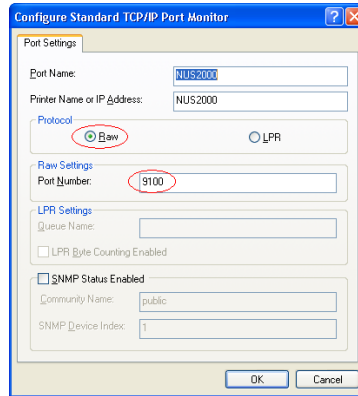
Configure Standard TCP/IP Port Monitor

Port Settings

Port Name: NUS2000

Printer Name or IP Address: NUS2000

Protocol

Raw

LPR

Raw Settings

Port Number: 9100

LPR Settings

Queue Name:

LPR Byte Counting Enabled

SNMP Status Enabled

Community Name: public

SNMP Device Index: 1

OK

Cancel